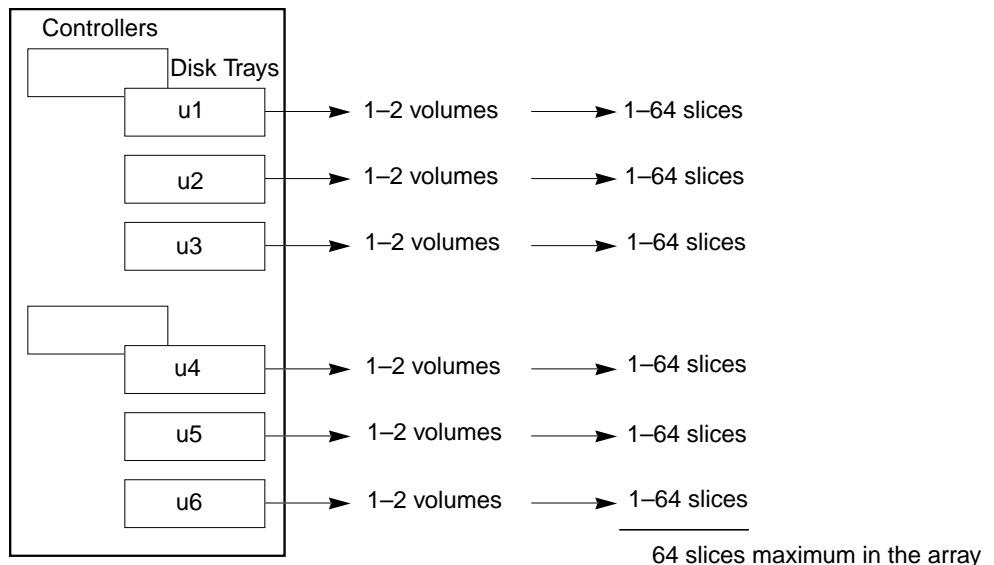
Controllers

Disk Trays

u1 1–2 volumes 1–64 slices

u2 1–2 volumes 1–64 slices

u3 1–2 volumes 1–64 slices

u4 1–2 volumes 1–64 slices

u5 1–2 volumes 1–64 slices

u6 1–2 volumes 1–64 slices

64 slices maximum in the array